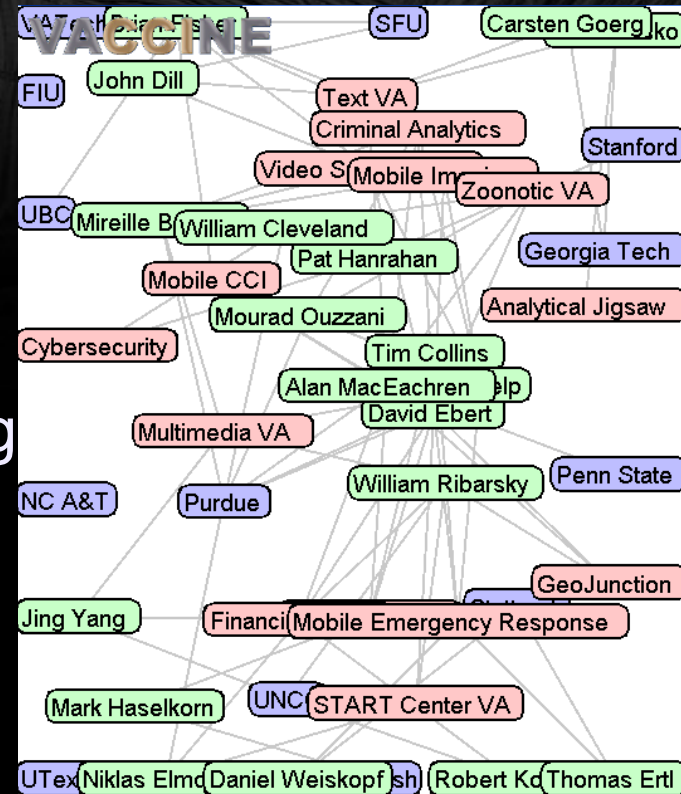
VACCINE

VATech Brian Fisher
SFU
Carsten Goerg ko
FIU
John Dill
Text VA
Criminal Analytics
Stanford
Video S Mobile Im
Zoonotic VA
UBC
Mireille B William Cleveland
Georgia Tech
Pat Hanrahan
Mobile CCI
Analytical Jigsaw
Mourad Ouzzani
Cybersecurity
Tim Collins
Alan MacEachren elp
g
David Ebert
Multimedia VA
William Ribarsky
Penn State
NC A&T
Purdue
GeoJunction
Jing Yang
Financi Mobile Emergency Response
Mark Haselkorn
UNC START Center VA
UTex Niklas Elmq Daniel Weiskopf sh Robert Ko Thomas Ertl